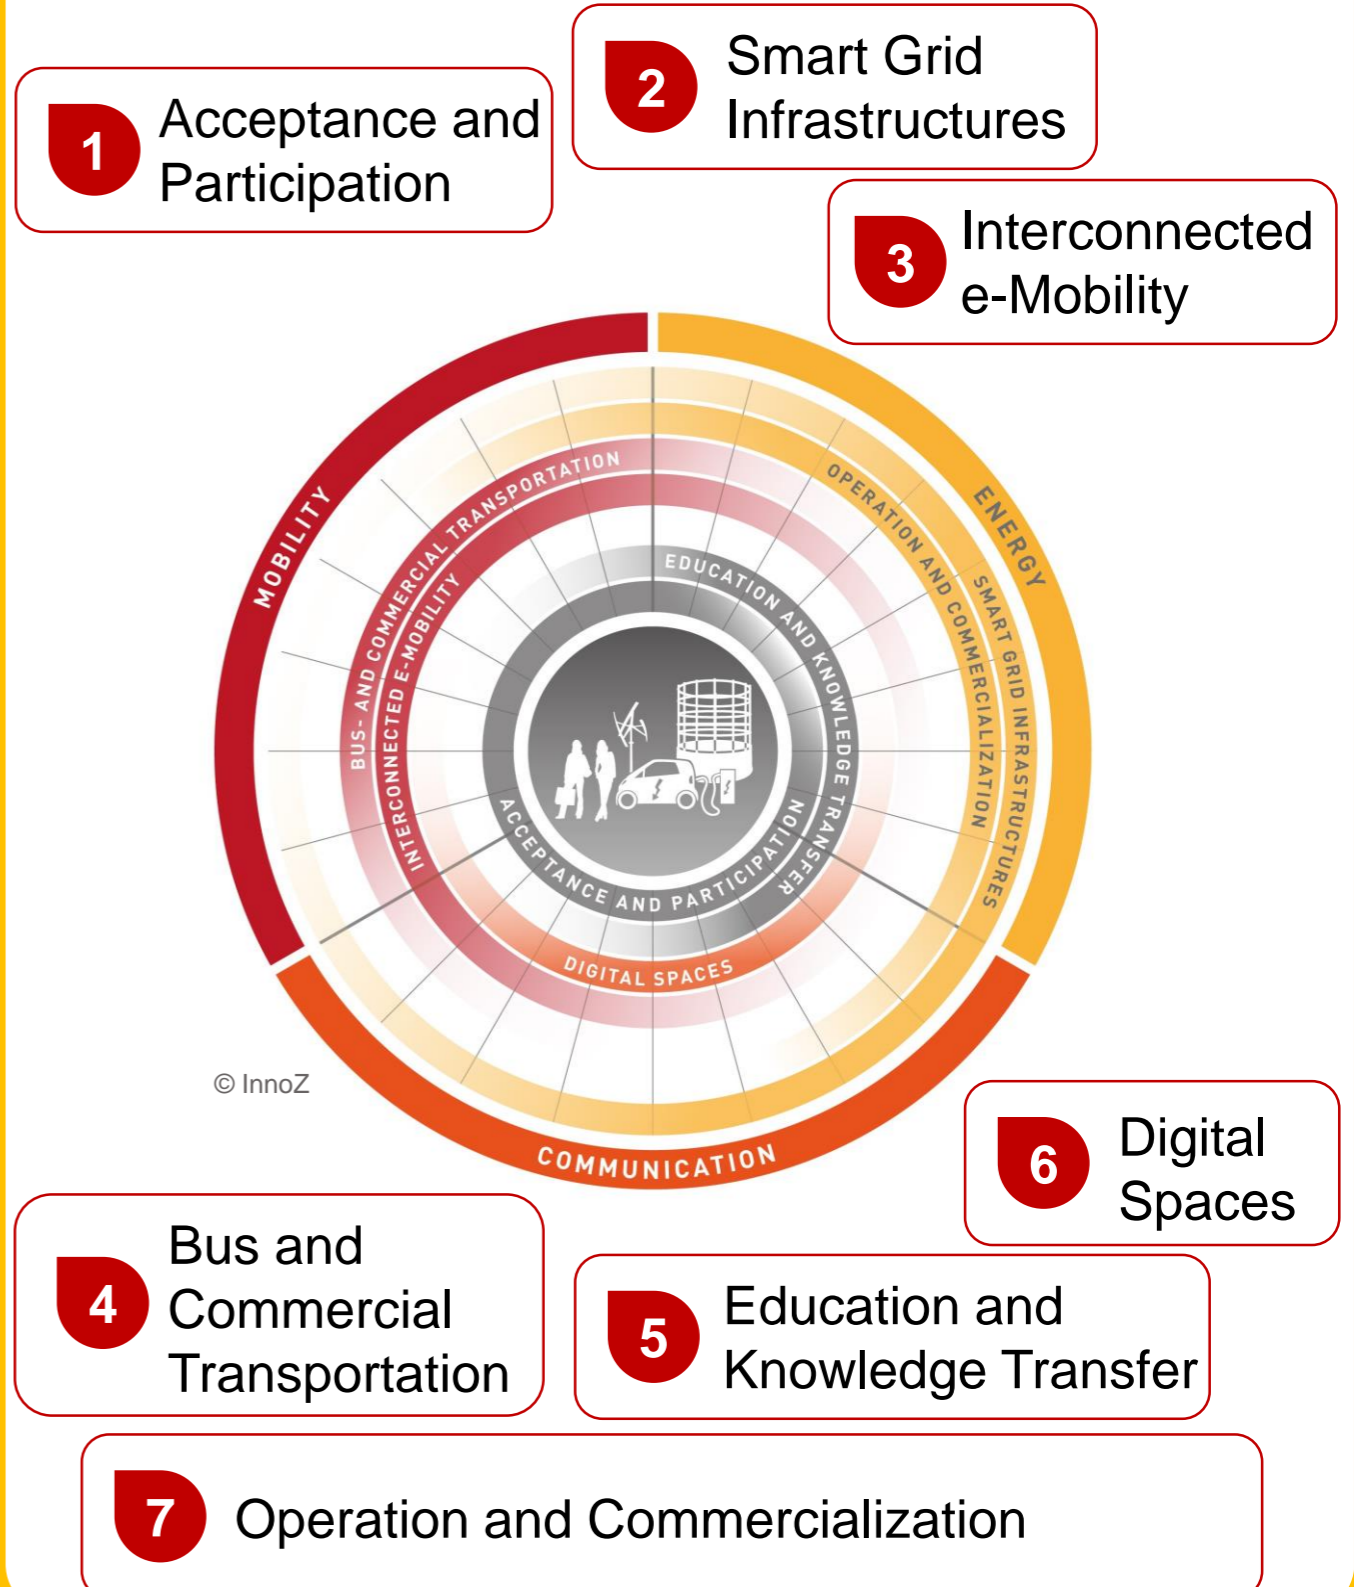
1 Acceptance and Participation

2 Smart Grid Infrastructures

3 Interconnected e-Mobility

MOBILITY

ENERGY

BUS- AND COMMERCIAL TRANSPORTATION

INTERCONNECTED E-MOBILITY

OPERATION AND COMMERCIALIZATION

SMART GRID INFRASTRUCTURES

EDUCATION AND KNOWLEDGE TRANSFER

ACCEPTANCE AND PARTICIPATION

DIGITAL SPACES

© InnoZ

COMMUNICATION

6 Digital Spaces

4 Bus and Commercial Transportation

5 Education and Knowledge Transfer

7 Operation and Commercialization